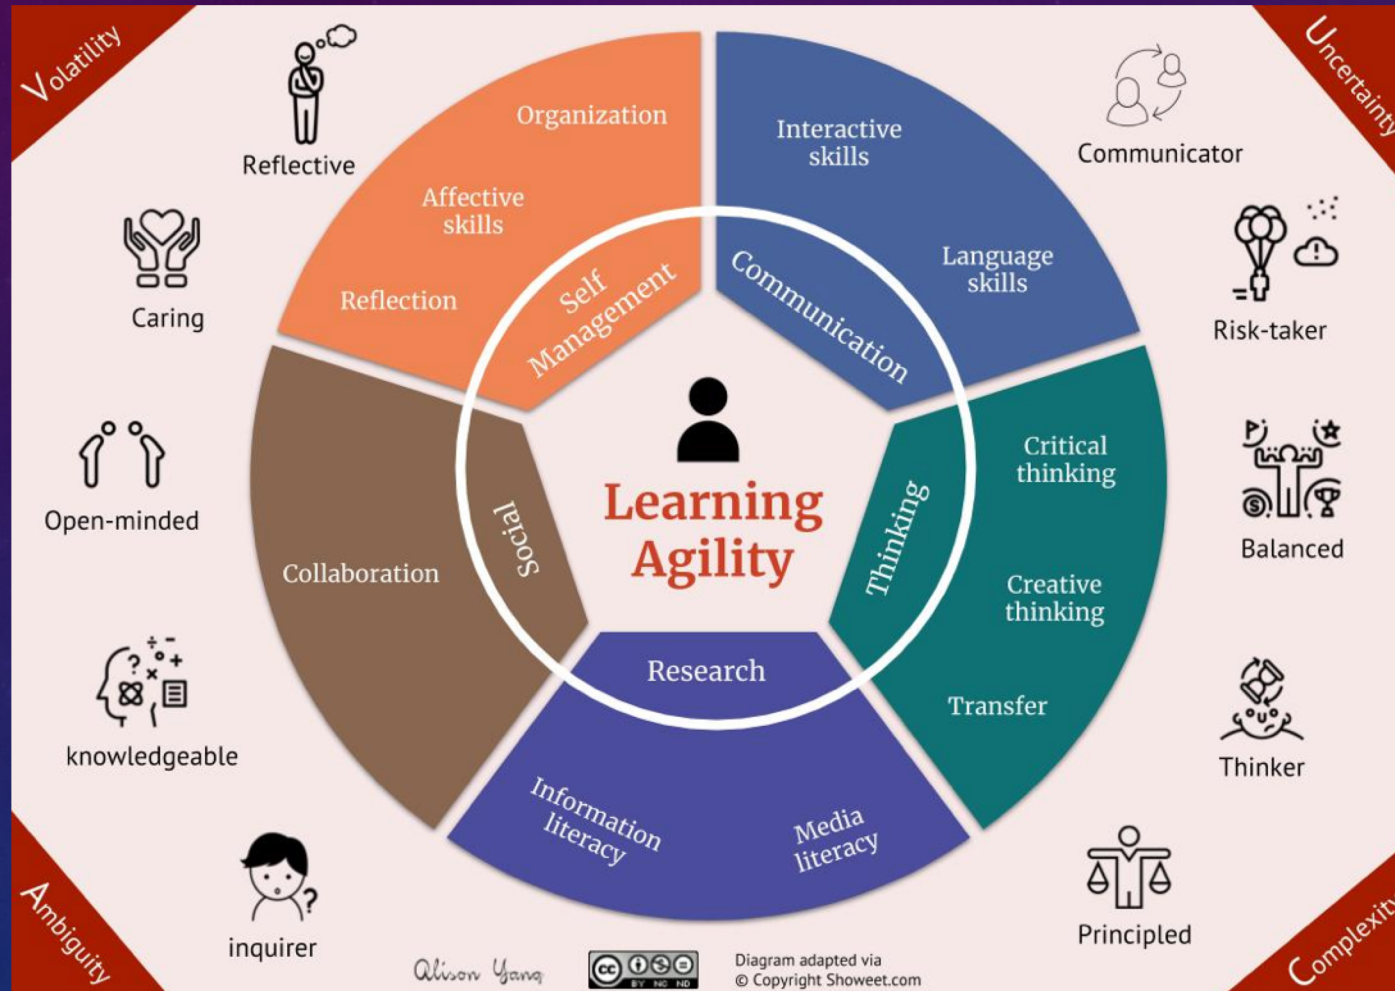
Volatility

Uncertainty

Ambiguity

Complexity

Reflective

Caring

Open-minded

knowledgeable

inquirer

Communicator

Risk-taker

Balanced

Thinker

Principled

Organization

Affective skills

Reflection

Self Management

Interactive skills

Language skills

Communication

Critical thinking

Creative thinking

Transfer

Thinking

Research

Information literacy

Media literacy

Collaboration

Social

Learning Agility

Alison Yang

BY NC ND

Diagram adapted via
© Copyright Showeet.com